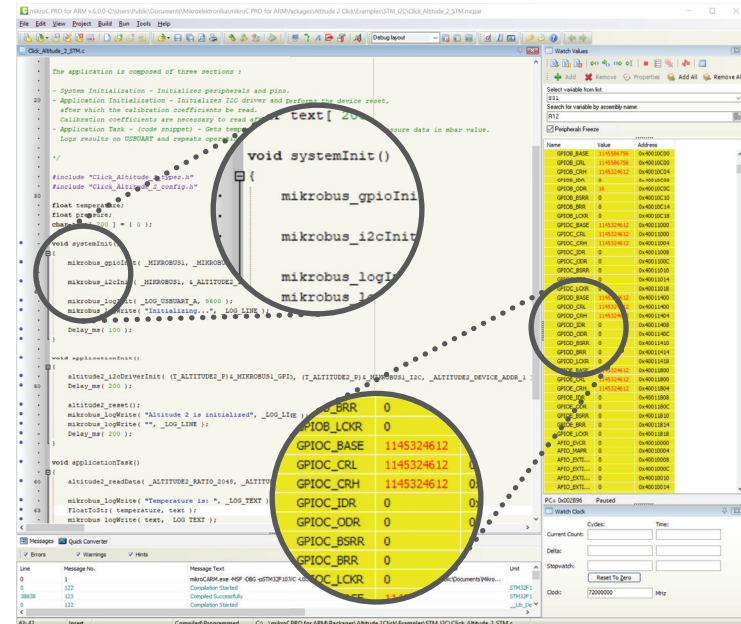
mikroC PRO for ARM v.6.0.0 - C:\Users\Public\Documents\Mikroelektronika\mikroC PRO for ARM\Packages\Altitude 2 Click\Examples\STM_I2C\Click_Altitude_2_STM.mcpar

File Edit View Project Build Run Tools Help

Debug layout

Click_Altitude_2_STM.c

The application is composed of three sections :

- System Initialization - Initializes peripherals and pins.
- Application Initialization - Initializes I2C driver and performs the device reset, after which the calibration coefficients be read.
Calibration coefficients are necessary to read after
- Application Task - (code snippet) - Gets temp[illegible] sure data in mbar value.
Logs results on USBUART and repeats opera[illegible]

*/

#include "Click_Altitude_2_types.h"
#include "Click_Altitude_2_config.h"

float temperature;
float pressure;
char text[ 200 ] = { 0 };

void systemInit()
{
mikrobus_gpioInit( _MIKROBUS1, _MIKROBU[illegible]

mikrobus_i2cInit( _MIKROBUS1, &_ALTITUDE2_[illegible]

mikrobus_logInit( _LOG_USBUART_A, 9600 );
mikrobus_logWrite( "Initializing...", _LOG_LINE );

Delay_ms( 100 );
}

void applicationInit()
{
altitude2_i2cDriverInit( (T_ALTITUDE2_P)&_MIKROBUS1_GPIO, (T_ALTITUDE2_P)&_MIKROBUS1_I2C, _ALTITUDE2_DEVICE_ADDR_1 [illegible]
Delay_ms( 200 );

altitude2_reset();
mikrobus_logWrite( "Altitude 2 is initialized", _LOG_LINE );
mikrobus_logWrite( "", _LOG_LINE );
Delay_ms( 200 );
}

void applicationTask()
{
altitude2_readData( _ALTITUDE2_RATIO_2048, _ALTITUD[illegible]

mikrobus_logWrite( "Temperature is: ", _LOG_TEXT );
FloatToStr( temperature, text );
mikrobus_logWrite( text, _LOG_TEXT );

text[ 20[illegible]

void systemInit()
{
mikrobus_gpioIni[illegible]

mikrobus_i2cInit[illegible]

mikrobus_logIn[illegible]
mikrobus_l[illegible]

Watch Values

Add Remove Properties Add All Remove All

Select variable from list:
R11
Search for variable by assembly name:
R12
Peripherals Freeze

| Name | Value | Address |
|---|---|---|
| GPIOB_BASE | 1145356756 | 0x40010C00 |
| GPIOB_CRL | 1145356756 | 0x40010C00 |
| GPIOB_CRH | 1145324612 | 0x40010C04 |
| GPIOB_IDR | 0 | 0x40010C08 |
| GPIOB_ODR | 16 | 0x40010C0C |
| GPIOB_BSRR | 0 | 0x40010C10 |
| GPIOB_BRR | 0 | 0x40010C14 |
| GPIOB_LCKR | 0 | 0x40010C18 |
| GPIOC_BASE | 1145324612 | 0x40011000 |
| GPIOC_CRL | 1145324612 | 0x40011000 |
| GPIOC_CRH | 1145324612 | 0x40011004 |
| GPIOC_IDR | 0 | 0x40011008 |
| GPIOC_ODR | 0 | 0x4001100C |
| GPIOC_BSRR | 0 | 0x40011010 |
| GPIOC_BRR | 0 | 0x40011014 |
| GPIOC_LCKR | 0 | 0x40011018 |
| GPIOD_BASE | 1145324612 | 0x40011400 |
| GPIOD_CRL | 1145324612 | 0x40011400 |
| GPIOD_CRH | 1145324612 | 0x40011404 |
| GPIOD_IDR | 0 | 0x40011408 |
| GPIOD_ODR | 0 | 0x4001140C |
| GPIOD_BSRR | 0 | 0x40011410 |
| GPIOD_BRR | 0 | 0x40011414 |
| GPIOD_LCKR | 0 | 0x40011418 |
| GPIOE_BASE | 1145324612 | 0x40011800 |
| GPIOE_CRL | 1145324612 | 0x40011800 |
| GPIOE_CRH | 1145324612 | 0x40011804 |
| GPIOE_IDR | 0 | 0x40011808 |
| GPIOE_ODR | 0 | 0x4001180C |
| GPIOE_BSRR | 0 | 0x40011810 |
| GPIOE_BRR | 0 | 0x40011814 |
| GPIOE_LCKR | 0 | 0x40011818 |
| AFIO_EVCR | 0 | 0x40010000 |
| AFIO_MAPR | 0 | 0x40010004 |
| AFIO_EXTI... | 0 | 0x40010008 |
| AFIO_EXTI... | 0 | 0x4001000C |
| AFIO_EXTI... | 0 | 0x40010010 |
| AFIO_EXTI... | 0 | 0x40010014 |

| GPIOB_BRR | 0 |
|---|---|
| GPIOB_LCKR | 0 |
| GPIOC_BASE | 1145324612 |
| GPIOC_CRL | 1145324612 |
| GPIOC_CRH | 1145324612 |
| GPIOC_IDR | 0 |
| GPIOC_ODR | 0 |
| GPIOC_BSRR | 0 |
| GPIOC_BRR | 0 |
| GPIOC_LCKR | 0 |

PC= 0x002B96 Paused

Watch Clock

Cycles: Time:
Current Count:
Delta:
Stopwatch:
Reset To Zero
Clock: 72000000 MHz

Messages Quick Converter
Errors Warnings Hints

| Line | Message No. | Message Text | Unit |
|---|---|---|---|
| 0 | 1 | mikroCARM.exe -MSF -DBG -pSTM32F107VC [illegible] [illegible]\Documents\Mikro... | |
| 0 | 122 | Compilation Started | STM32F1 |
| 38838 | 123 | Compiled Successfully | STM32F1 |
| 0 | 122 | Compilation Started | __Lib_De |

Insert Compiled/Programmed C:\...\mikroC PRO for ARM\Packages\Altitude 2 Click\Examples\STM_I2C\Click_Altitude_2_STM.c